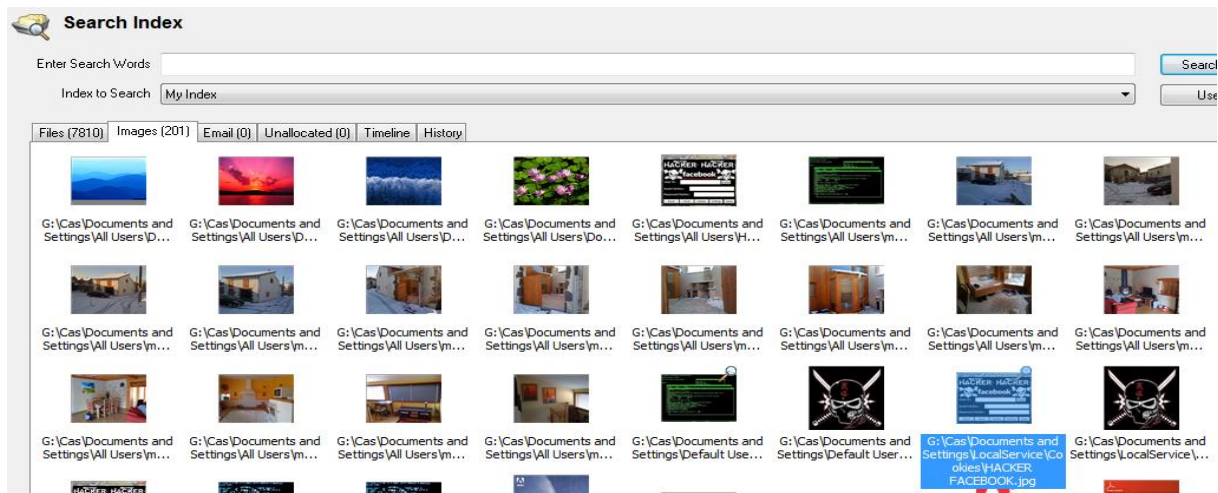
Search Index

Enter Search Words

Search

Index to Search My Index

Use

Files (7810) Images (201) Email (0) Unallocated (0) Timeline History

G:\Cas\Documents and Settings\All Users\D...

G:\Cas\Documents and Settings\All Users\D...

G:\Cas\Documents and Settings\All Users\D...

G:\Cas\Documents and Settings\All Users\Do...

HACKER HACKER facebook

G:\Cas\Documents and Settings\All Users\H...

G:\Cas\Documents and Settings\All Users\m...

G:\Cas\Documents and Settings\All Users\m...

G:\Cas\Documents and Settings\All Users\m...

G:\Cas\Documents and Settings\All Users\m...

G:\Cas\Documents and Settings\All Users\m...

G:\Cas\Documents and Settings\All Users\m...

G:\Cas\Documents and Settings\All Users\m...

G:\Cas\Documents and Settings\All Users\m...

G:\Cas\Documents and Settings\All Users\m...

G:\Cas\Documents and Settings\All Users\m...

G:\Cas\Documents and Settings\All Users\m...

G:\Cas\Documents and Settings\All Users\m...

G:\Cas\Documents and Settings\All Users\m...

G:\Cas\Documents and Settings\All Users\m...

G:\Cas\Documents and Settings\All Users\m...

G:\Cas\Documents and Settings\Default Use...

G:\Cas\Documents and Settings\Default User...

HACKER HACKER facebook

G:\Cas\Documents and Settings\LocalService\Cookies\HACKER FACEBOOK.jpg

G:\Cas\Documents and Settings\LocalService\...

HACKER HACKER